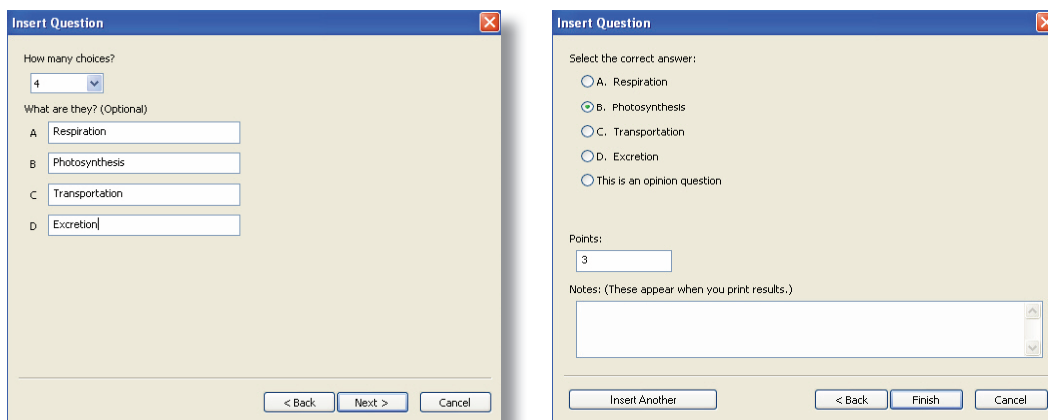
Insert Question

How many choices?

4

What are they? (Optional)

A Respiration

B Photosynthesis

C Transportation

D Excretion

< Back Next > Cancel

Insert Question

Select the correct answer:

A. Respiration

B. Photosynthesis

C. Transportation

D. Excretion

This is an opinion question

Points:

3

Notes: (These appear when you print results.)

Insert Another < Back Finish Cancel